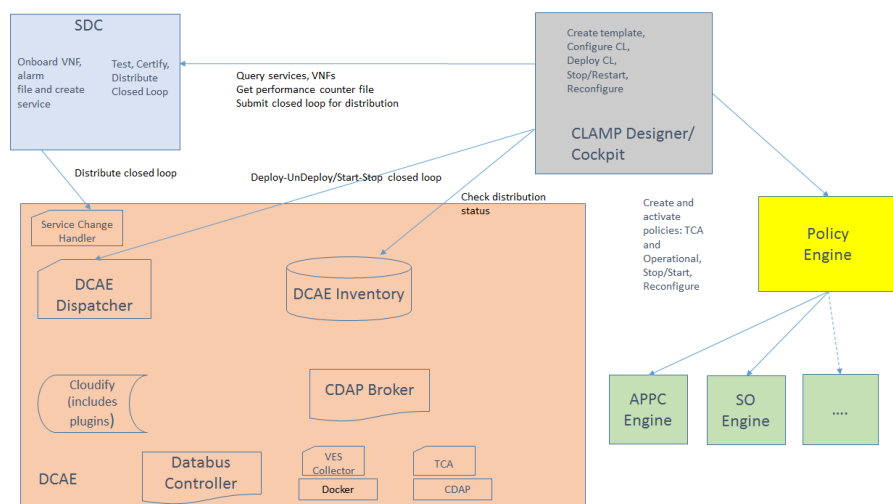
SDC

Onboard VNF, alarm file and create service

Test, Certify, Distribute Closed Loop

Query services, VNFs
Get performance counter file
Submit closed loop for distribution

Create template, Configure CL, Deploy CL, Stop/Restart, Reconfigure

CLAMP Designer/ Cockpit

Distribute closed loop

Deploy-UnDeploy/Start-Stop closed loop

Check distribution status

Create and activate policies: TCA and Operational, Stop/Start, Reconfigure

Policy Engine

Service Change Handler

DCAE Dispatcher

DCAE Inventory

Cloudify (includes plugins)

CDAP Broker

APPC Engine

SO Engine

....

DCAE

Databus Controller

VES Collector

Docker

TCA

CDAP